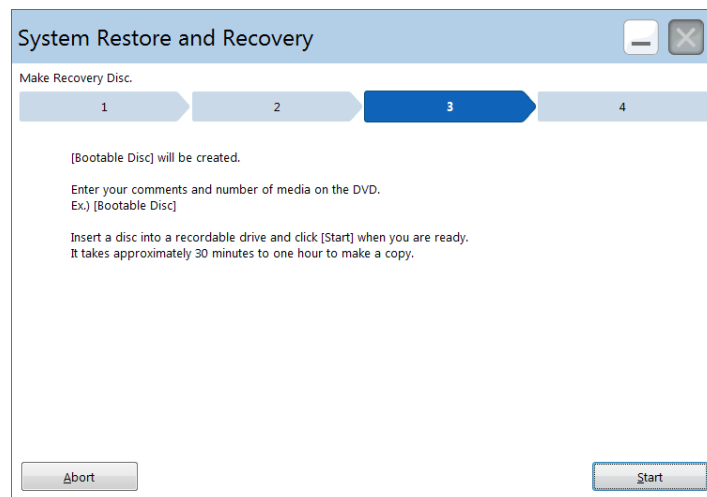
System Restore and Recovery

Make Recovery Disc.

1

2

3

4

[Bootable Disc] will be created.

Enter your comments and number of media on the DVD.
Ex.) [Bootable Disc]

Insert a disc into a recordable drive and click [Start] when you are ready.
It takes approximately 30 minutes to one hour to make a copy.

Abort

Start